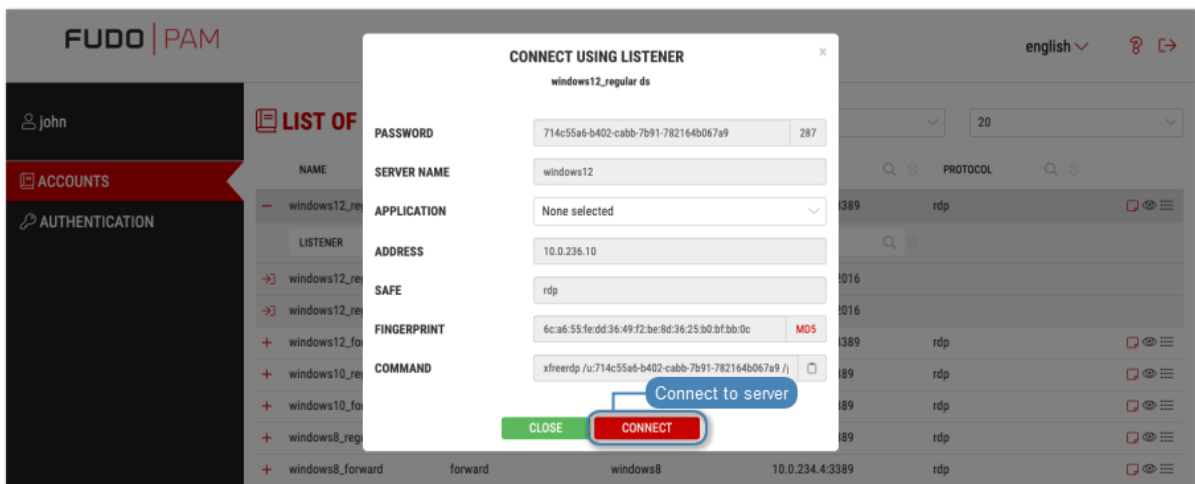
FUDO | PAM

english

john

ACCOUNTS

AUTHENTICATION

LIST OF

NAME

PROTOCOL

20

windows12_re

3389

rdp

LISTENER

windows12_re

2016

windows12_re

2016

windows12_fo

3389

rdp

windows10_re

89

rdp

windows10_fo

89

rdp

windows8_regu

89

rdp

windows8_forward

forward

windows8

10.0.234.4:3389

rdp

CONNECT USING LISTENER

windows12_regular ds

×

PASSWORD

714c55a6-b402-cabb-7b91-782164b067a9

287

SERVER NAME

windows12

APPLICATION

None selected

ADDRESS

10.0.236.10

SAFE

rdp

FINGERPRINT

6c:a6:55:fe:dd:36:49:f2:be:8d:36:25:b0:bf:bb:0c

MD5

COMMAND

xfreerdp /u:714c55a6-b402-cabb-7b91-782164b067a9 /

Connect to server

CLOSE

CONNECT